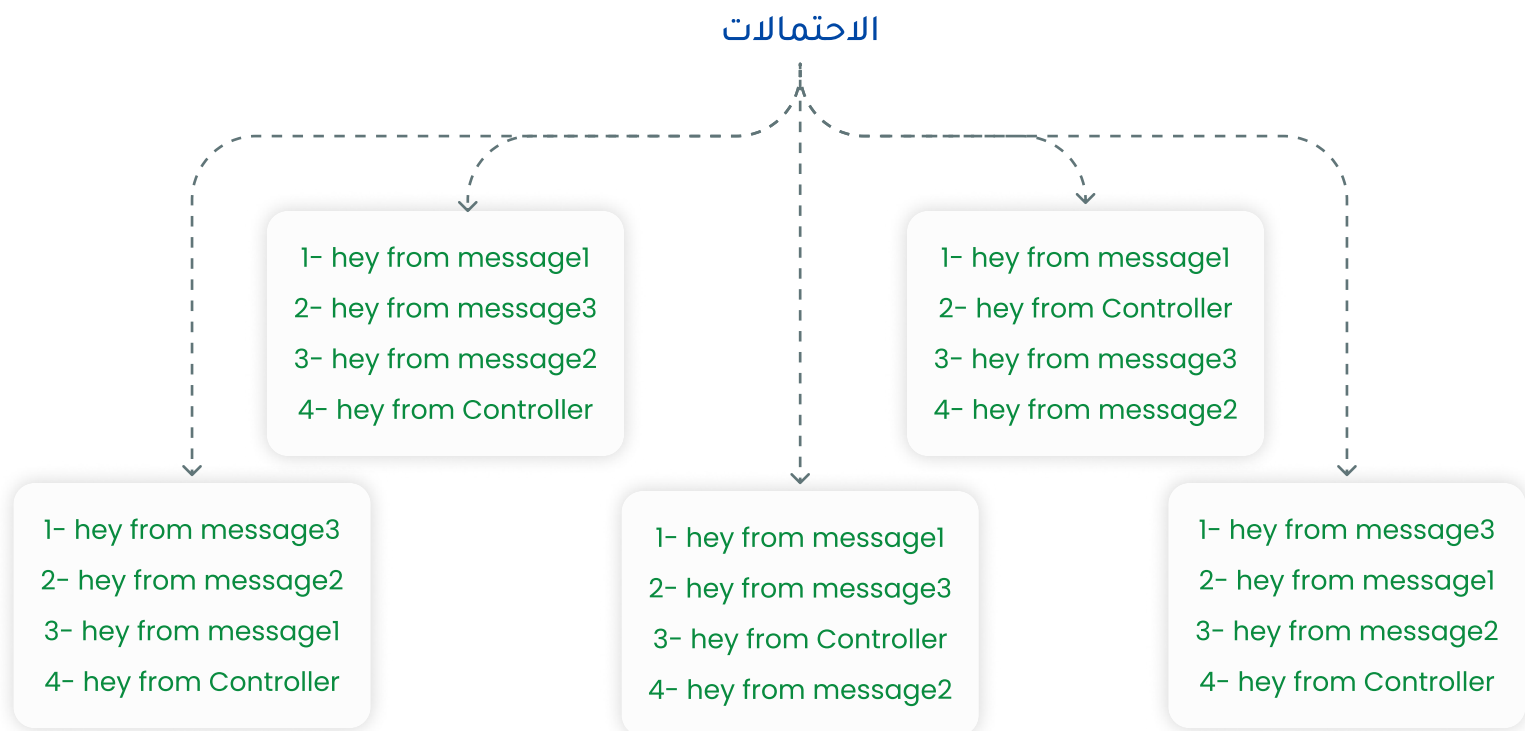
الاحتمالات

1- hey from message1
2- hey from message3
3- hey from message2
4- hey from Controller

1- hey from message1
2- hey from Controller
3- hey from message3
4- hey from message2

1- hey from message3
2- hey from message2
3- hey from message1
4- hey from Controller

1- hey from message1
2- hey from message3
3- hey from Controller
4- hey from message2

1- hey from message3
2- hey from message1
3- hey from message2
4- hey from Controller